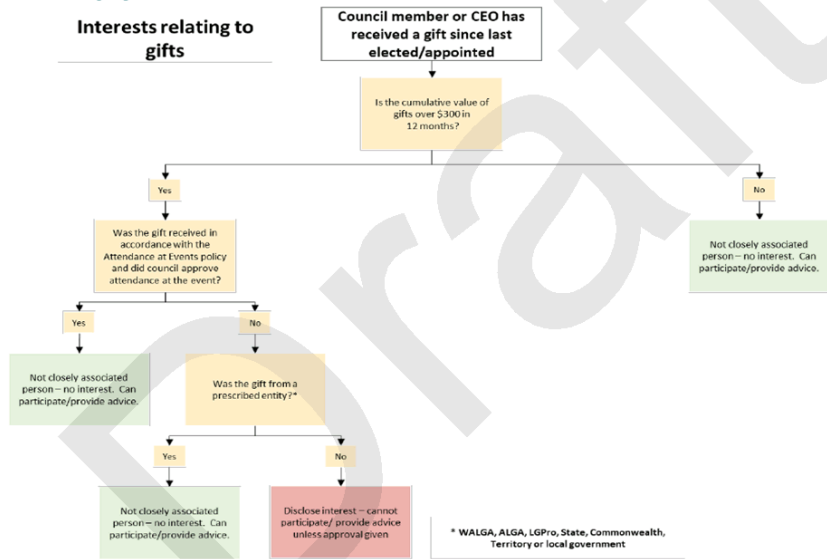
Interests relating to gifts

Council member or CEO has received a gift since last elected/appointed

Is the cumulative value of gifts over $300 in 12 months?

Yes

No

Not closely associated person – no interest. Can participate/provide advice.

Was the gift received in accordance with the Attendance at Events policy and did council approve attendance at the event?

Yes

No

Not closely associated person – no interest. Can participate/provide advice.

Was the gift from a prescribed entity?*

Yes

No

Not closely associated person – no interest. Can participate/provide advice.

Disclose interest – cannot participate/ provide advice unless approval given

* WALGA, ALGA, LGPro, State, Commonwealth, Territory or local government

Draft